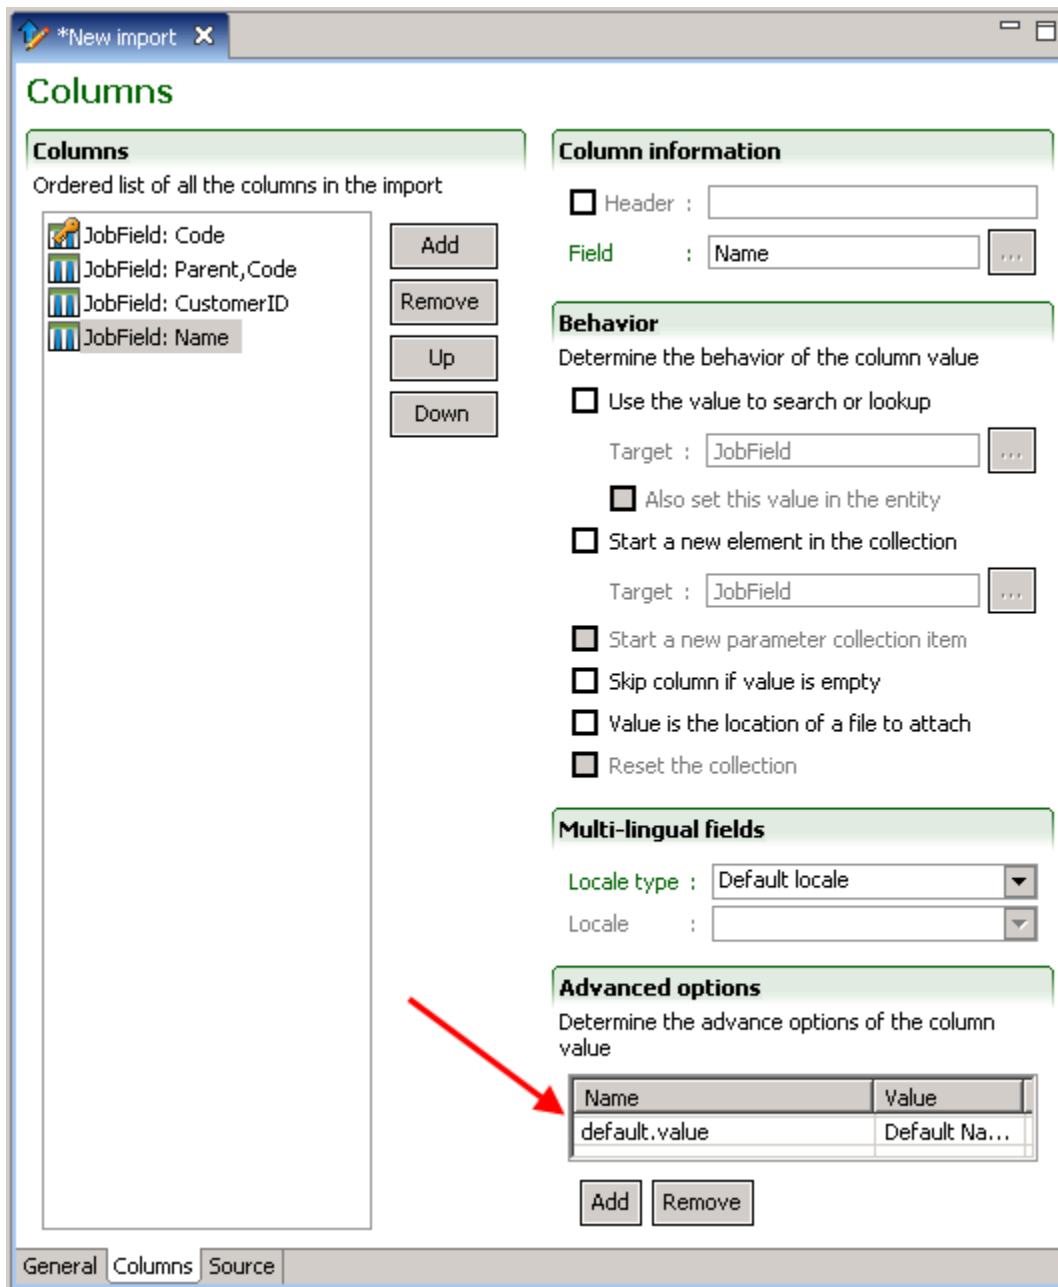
*New import

Columns

Columns
Ordered list of all the columns in the import

JobField: Code
JobField: Parent,Code
JobField: CustomerID
JobField: Name

Add
Remove
Up
Down

Column information
Header :
Field : Name ...

Behavior
Determine the behavior of the column value
Use the value to search or lookup
Target : JobField ...
Also set this value in the entity
Start a new element in the collection
Target : JobField ...
Start a new parameter collection item
Skip column if value is empty
Value is the location of a file to attach
Reset the collection

Multi-lingual fields
Locale type : Default locale
Locale :

Advanced options
Determine the advance options of the column value

| Name | Value |
|---|---|
| default.value | Default Na... |

Add
Remove

General Columns Source